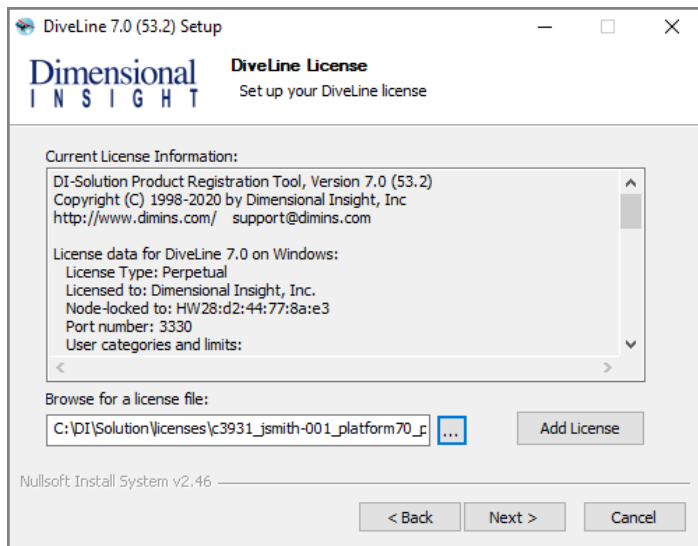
DiveLine 7.0 (53.2) Setup

Dimensional INSIGHT

DiveLine License

Set up your DiveLine license

Current License Information:

DI-Solution Product Registration Tool, Version 7.0 (53.2)
Copyright (C) 1998-2020 by Dimensional Insight, Inc
http://www.dimins.com/ support@dimins.com

License data for DiveLine 7.0 on Windows:
License Type: Perpetual
Licensed to: Dimensional Insight, Inc.
Node-locked to: HW28:d2:44:77:8a:e3
Port number: 3330
User categories and limits:

Browse for a license file:

C:\DI\Solution\licenses\c3931_jsmith-001_platform70_p

...

Add License

Nullsoft Install System v2.46

< Back

Next >

Cancel